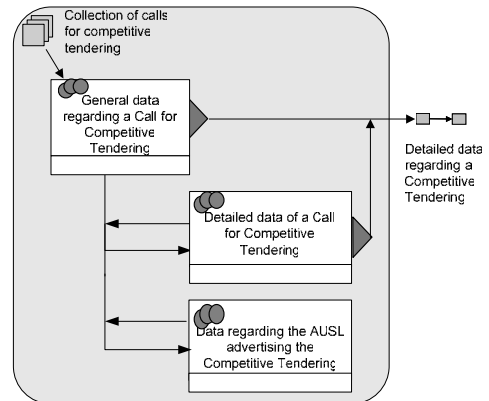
Collection of calls for competitive tendering

General data regarding a Call for Competitive Tendering

Detailed data regarding a Competitive Tendering

Detailed data of a Call for Competitive Tendering

Data regarding the AUSL advertising the Competitive Tendering